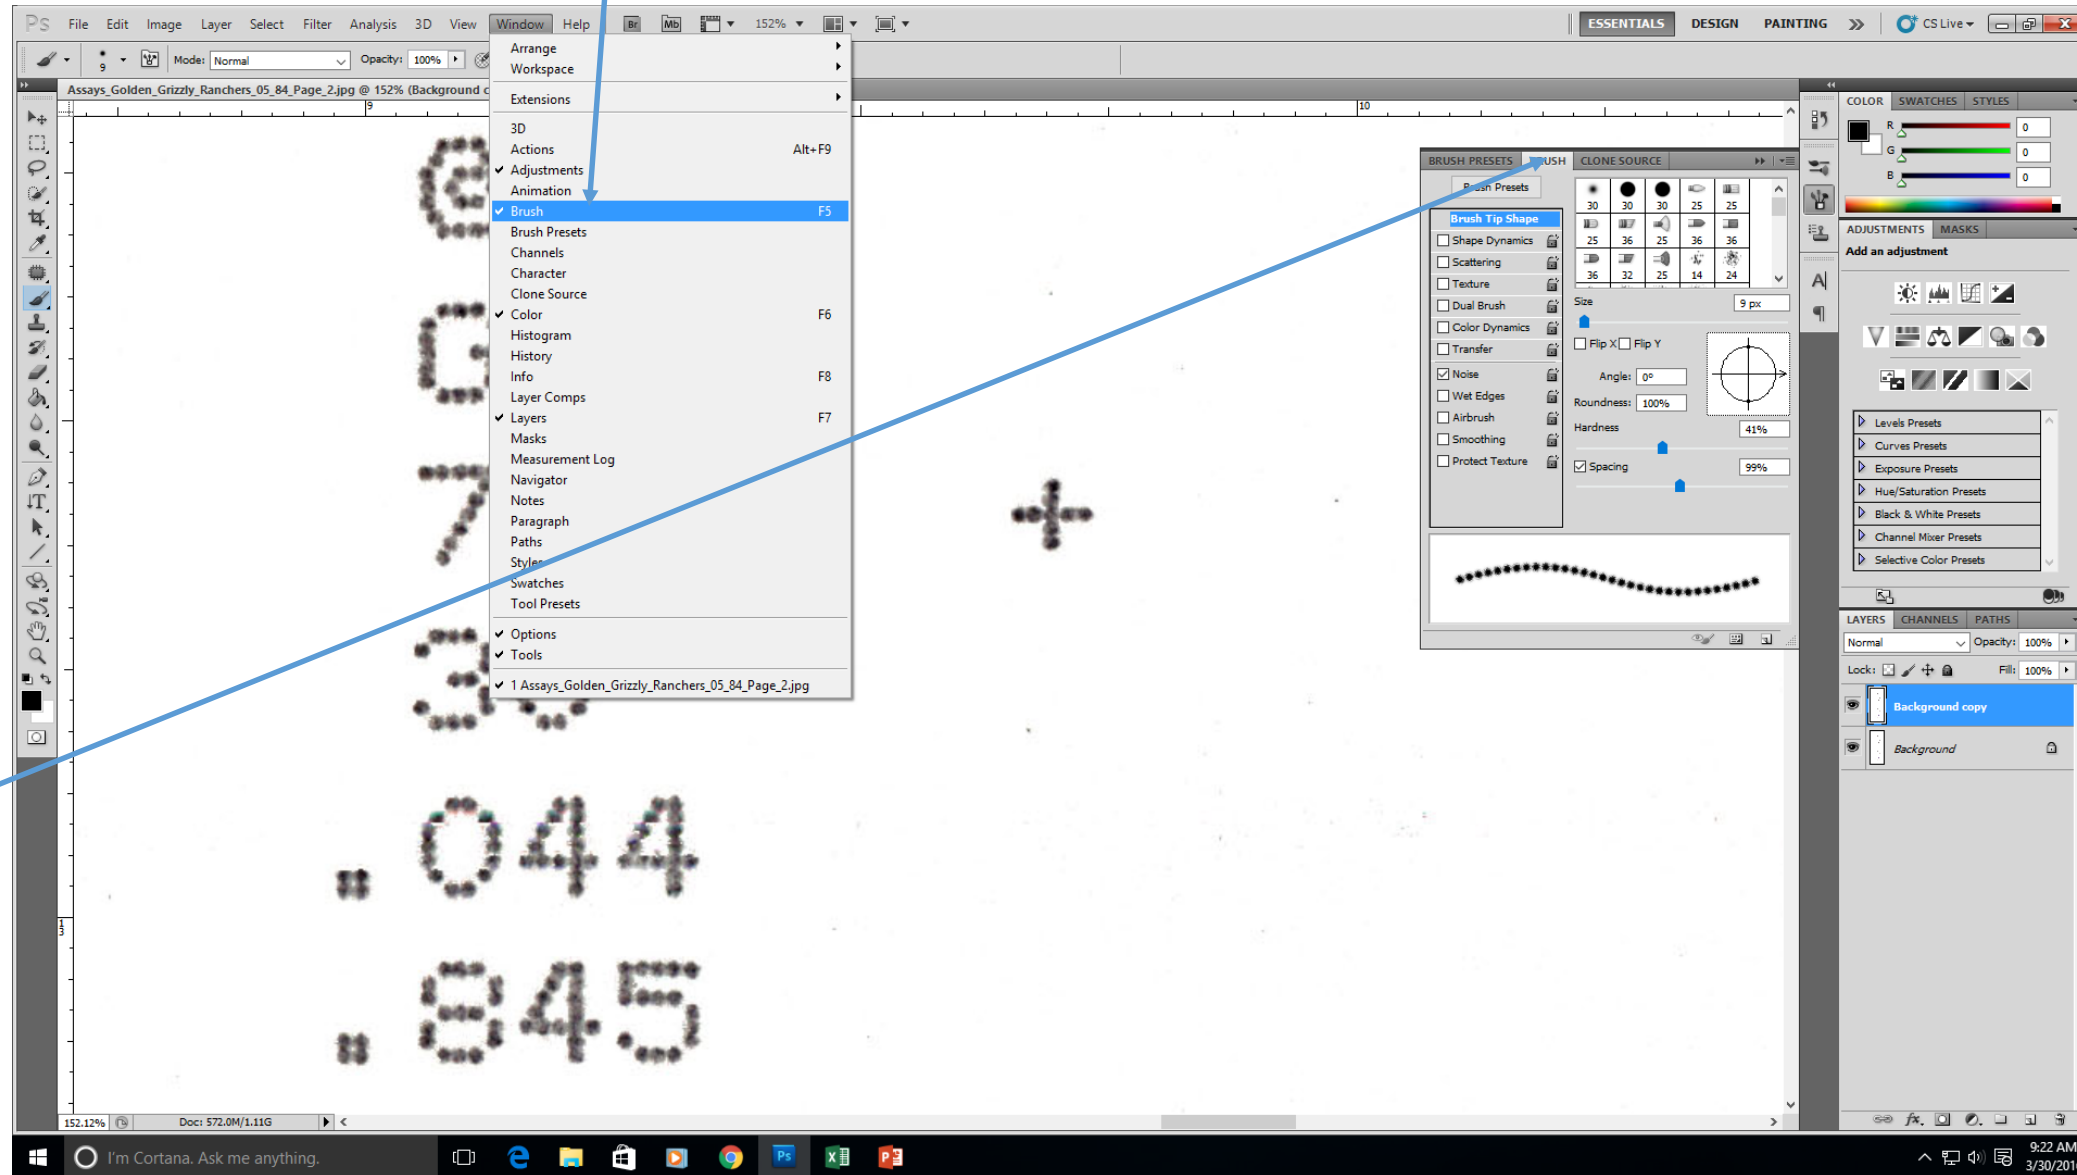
Ps File Edit Image Layer Select Filter Analysis 3D View Window Help Br Mb 152% ESSENTIALS DESIGN PAINTING » CS Live

Mode: Normal Opacity: 100%

Assays_Golden_Grizzly_Ranchers_05_84_Page_2.jpg @ 152% (Background c

Arrange
Workspace
Extensions
3D
Actions Alt+F9
✓ Adjustments
Animation
✓ Brush F5
Brush Presets
Channels
Character
Clone Source
✓ Color F6
Histogram
History
Info F8
Layer Comps
✓ Layers F7
Masks
Measurement Log
Navigator
Notes
Paragraph
Paths
Styles
Swatches
Tool Presets
✓ Options
✓ Tools
✓ 1 Assays_Golden_Grizzly_Ranchers_05_84_Page_2.jpg

.044
.845

BRUSH PRESETS BRUSH CLONE SOURCE
Brush Presets
Brush Tip Shape
Shape Dynamics
Scattering
Texture
Dual Brush
Color Dynamics
Transfer
Noise
Wet Edges
Airbrush
Smoothing
Protect Texture
30 30 30 25 25
25 36 25 36 36
36 32 25 14 24
Size 9 px
Flip X Flip Y
Angle: 0°
Roundness: 100%
Hardness 41%
Spacing 99%

COLOR SWATCHES STYLES
R 0
G 0
B 0
ADJUSTMENTS MASKS
Add an adjustment
Levels Presets
Curves Presets
Exposure Presets
Hue/Saturation Presets
Black & White Presets
Channel Mixer Presets
Selective Color Presets
LAYERS CHANNELS PATHS
Normal Opacity: 100%
Lock: Fill: 100%
Background copy
Background

152.12% Doc: 572.0M/1.11G

I'm Cortana. Ask me anything.
9:22 AM 3/30/201